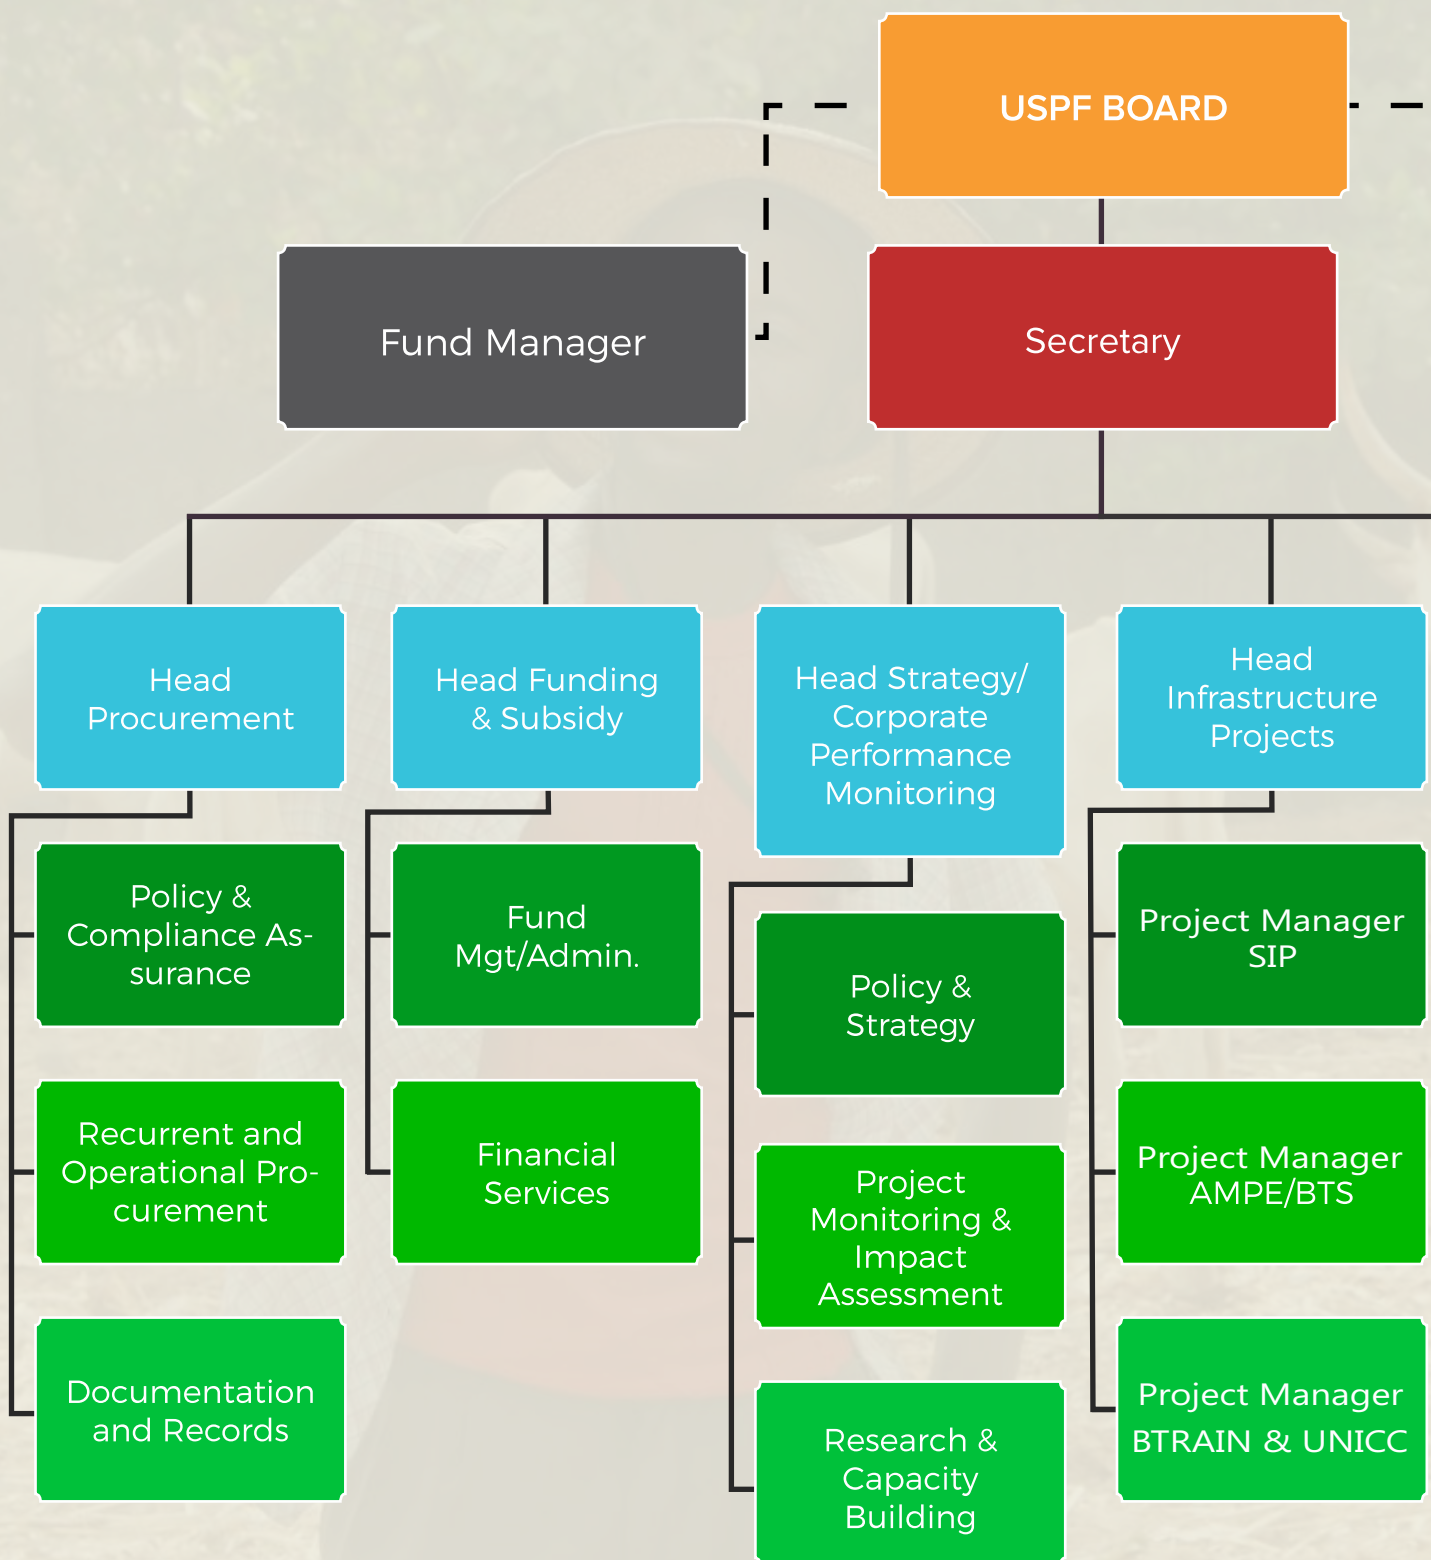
USPF BOARD

Fund Manager

Secretary

Head Procurement

Head Funding & Subsidy

Head Strategy/ Corporate Performance Monitoring

Head Infrastructure Projects

Policy & Compliance Assurance

Recurrent and Operational Procurement

Documentation and Records

Fund Mgt/Admin.

Financial Services

Policy & Strategy

Project Monitoring & Impact Assessment

Research & Capacity Building

Project Manager SIP

Project Manager AMPE/BTS

Project Manager BTRAIN & UNICC